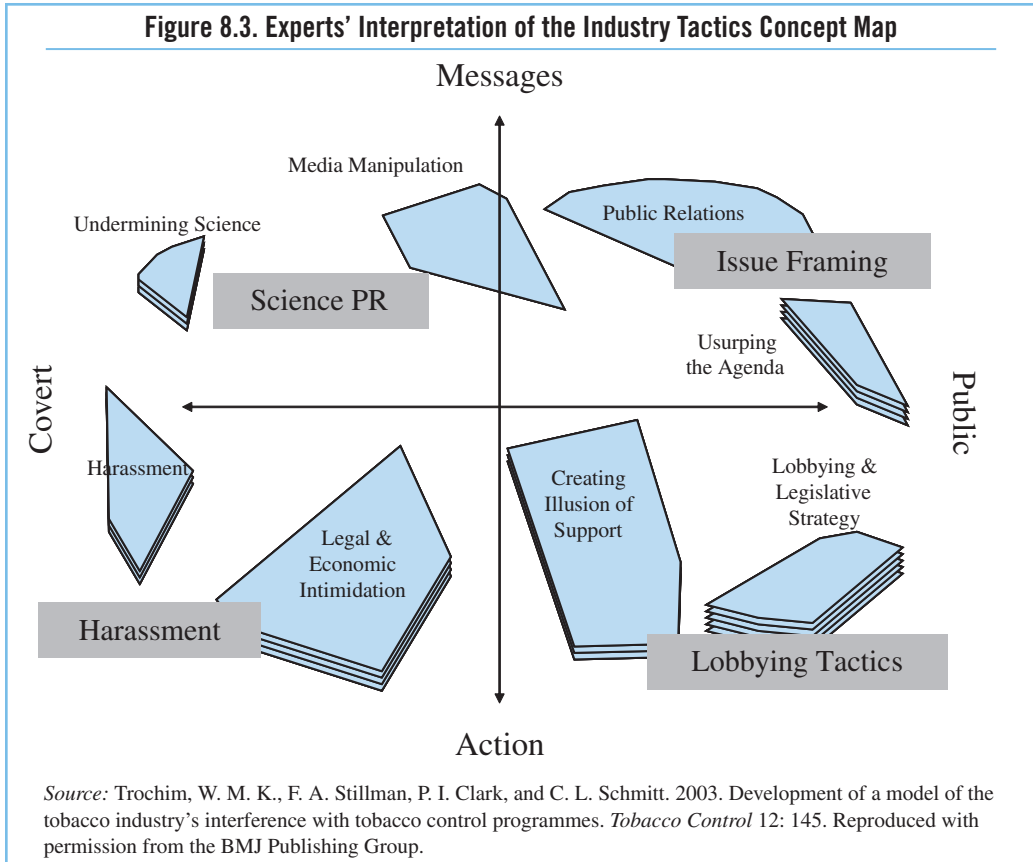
Figure 8.3. Experts' Interpretation of the Industry Tactics Concept Map

Messages

Media Manipulation

Undermining Science

Public Relations

Issue Framing

Science PR

Usurping the Agenda

Covert

Public

Harassment

Lobbying & Legislative Strategy

Creating Illusion of Support

Legal & Economic Intimidation

Harassment

Lobbying Tactics

Action

Source: Trochim, W. M. K., F. A. Stillman, P. I. Clark, and C. L. Schmitt. 2003. Development of a model of the tobacco industry's interference with tobacco control programmes. Tobacco Control 12: 145. Reproduced with permission from the BMJ Publishing Group.